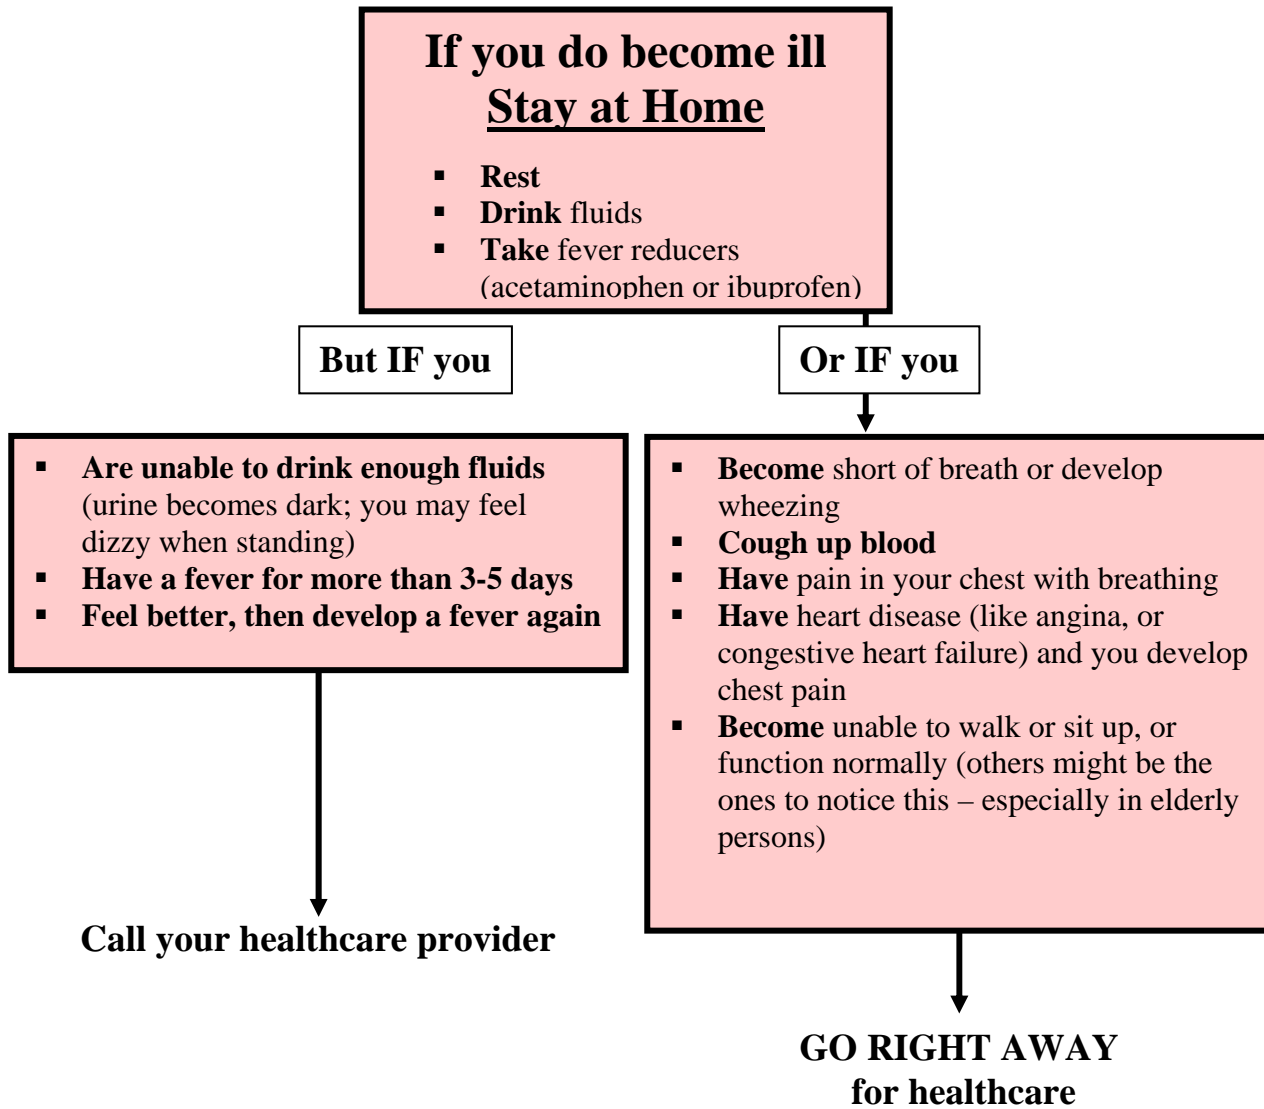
If you do become ill
Stay at Home

- Rest
- Drink fluids
- Take fever reducers (acetaminophen or ibuprofen)

But IF you

- Are unable to drink enough fluids (urine becomes dark; you may feel dizzy when standing)
- Have a fever for more than 3-5 days
- Feel better, then develop a fever again

Call your healthcare provider

Or IF you

- Become short of breath or develop wheezing
- Cough up blood
- Have pain in your chest with breathing
- Have heart disease (like angina, or congestive heart failure) and you develop chest pain
- Become unable to walk or sit up, or function normally (others might be the ones to notice this – especially in elderly persons)

GO RIGHT AWAY for healthcare